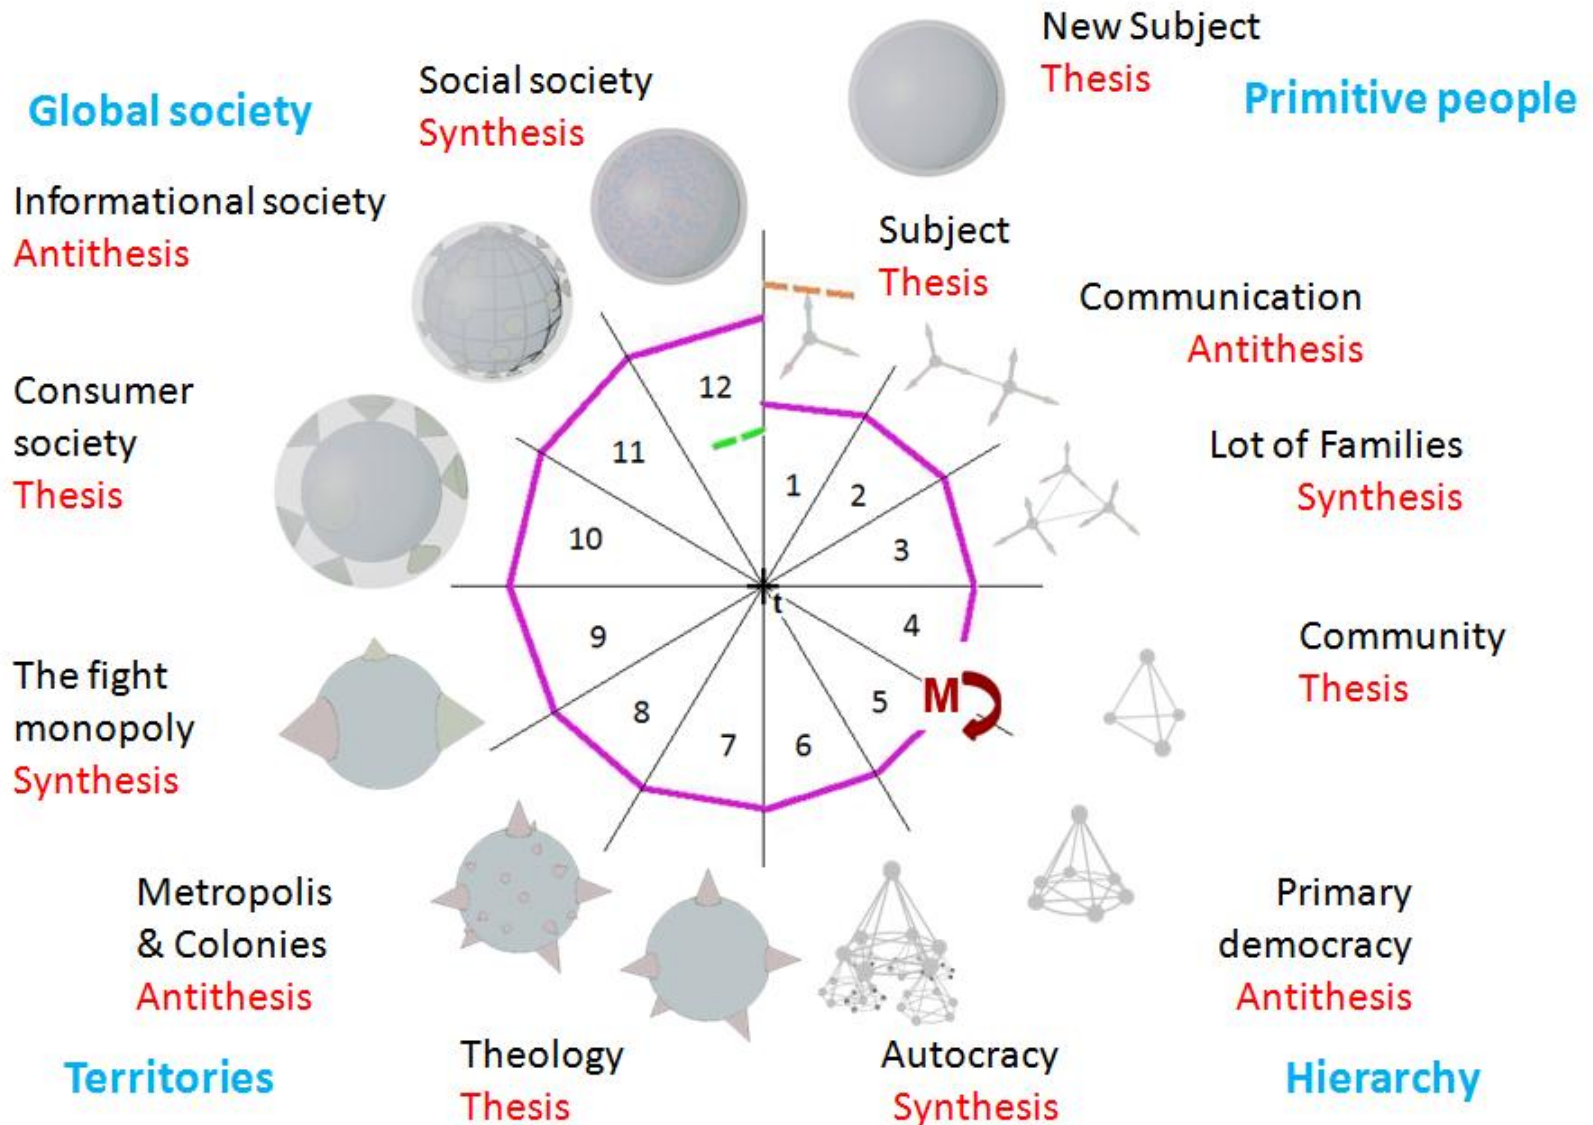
Global society

Social society
Synthesis

New Subject
Thesis

Primitive people

Informational society
Antithesis

Subject
Thesis

Communication
Antithesis

Consumer society
Thesis

Lot of Families
Synthesis

12
11
1
2
10
3
t
9
4
5
M
8
7
6

Community
Thesis

The fight monopoly
Synthesis

Metropolis & Colonies
Antithesis

Primary democracy
Antithesis

Territories

Theology
Thesis

Autocracy
Synthesis

Hierarchy